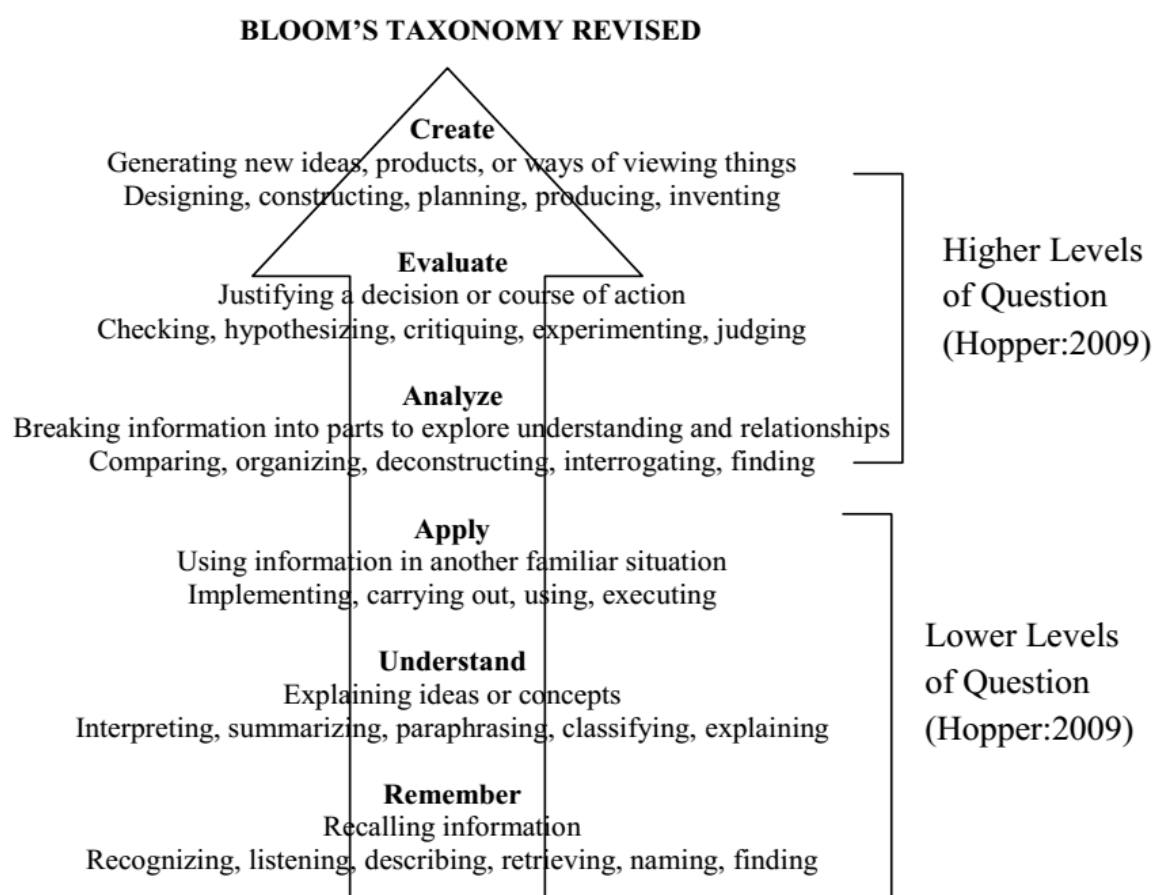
**BLOOM'S TAXONOMY REVISED**

**Create**
Generating new ideas, products, or ways of viewing things
Designing, constructing, planning, producing, inventing

**Evaluate**
Justifying a decision or course of action
Checking, hypothesizing, critiquing, experimenting, judging

**Analyze**
Breaking information into parts to explore understanding and relationships
Comparing, organizing, deconstructing, interrogating, finding

Higher Levels of Question (Hopper:2009)

**Apply**
Using information in another familiar situation
Implementing, carrying out, using, executing

**Understand**
Explaining ideas or concepts
Interpreting, summarizing, paraphrasing, classifying, explaining

**Remember**
Recalling information
Recognizing, listening, describing, retrieving, naming, finding

Lower Levels of Question (Hopper:2009)